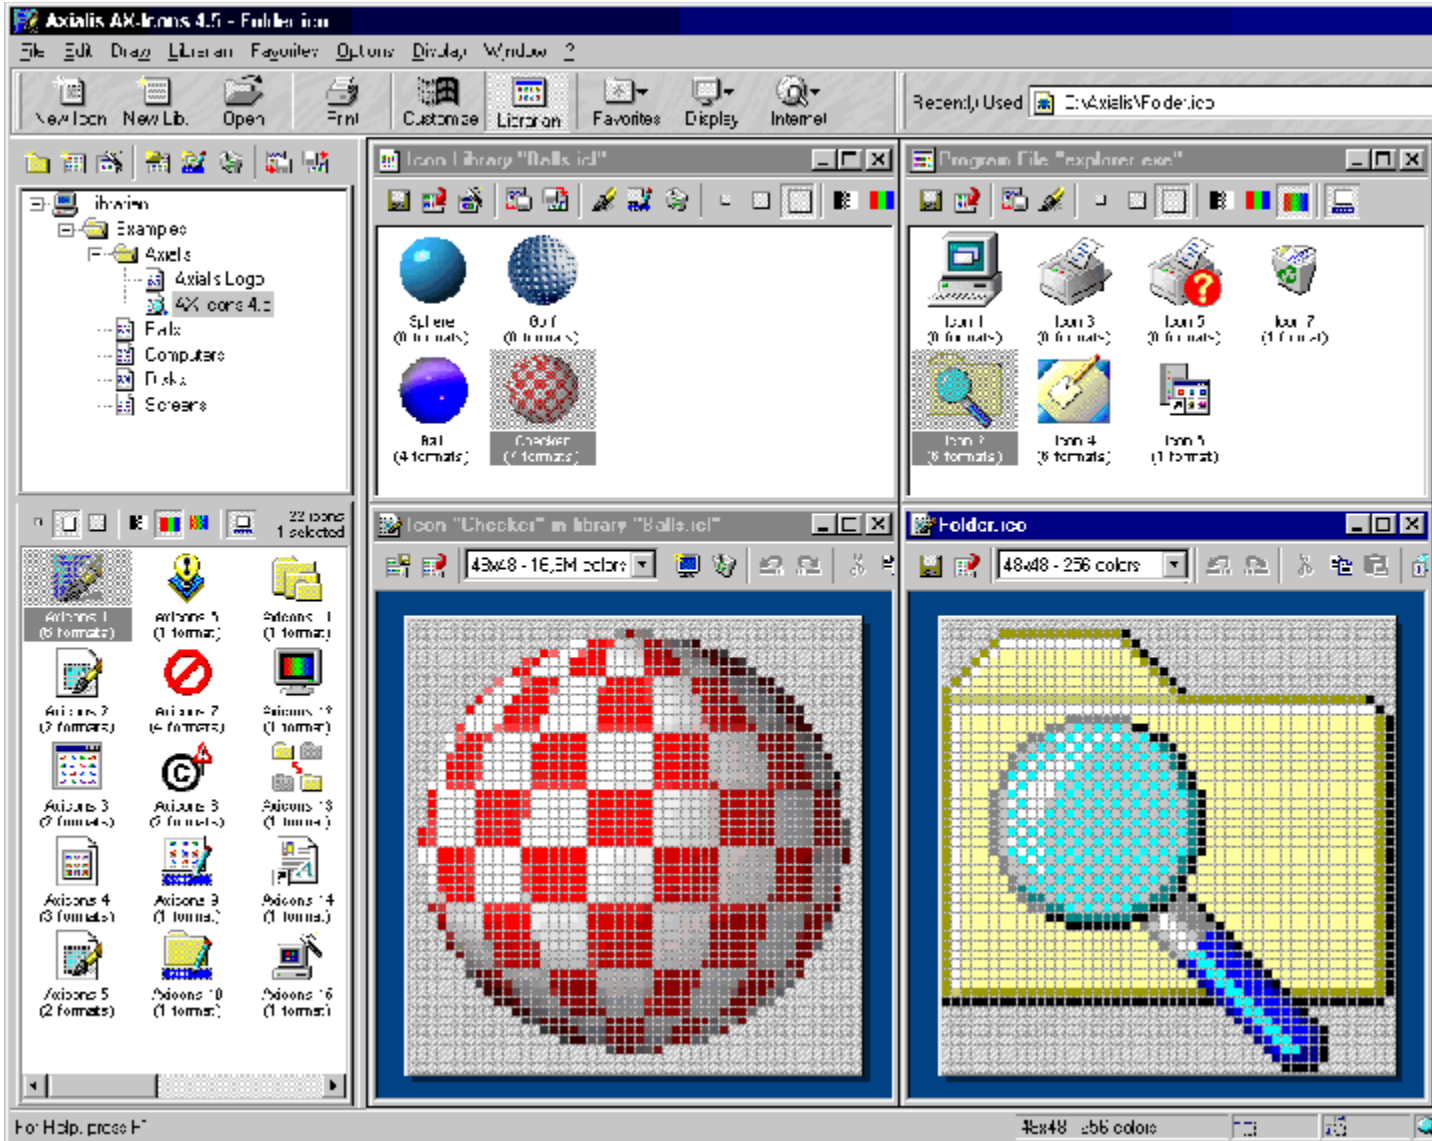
Axialis AX-Icons 4.5 - Folder.ico

File Edit Draw Librarian Favorites Options Display Window ?

New Icon New Lib. Open Print Customize Librarian Favorites Display Internet

Recently Used E:\Axialis\Folder.ico

Librarian
Examples
Axialis
Axialis Logo
AX-Icons 4.5
Balls
Computers
Disks
Screens

22 icons
1 selected

Axicons 1 (6 formats)
Axicons 5 (1 format)
Axicons 11 (1 format)
Axicons 2 (2 formats)
Axicons 7 (4 formats)
Axicons 12 (1 format)
Axicons 3 (2 formats)
Axicons 8 (2 formats)
Axicons 13 (1 format)
Axicons 4 (3 formats)
Axicons 9 (1 format)
Axicons 14 (1 format)
Axicons 5 (2 formats)
Axicons 10 (1 format)
Axicons 16 (1 format)

Icon Library "Balls.icl"

Sphere (0 formats)
Golf (0 formats)
Ball (4 formats)
Checker (1 formats)

Program File "explorer.exe"

Icon 1 (0 formats)
Icon 3 (0 formats)
Icon 5 (0 formats)
Icon 7 (1 format)
Icon 2 (6 formats)
Icon 4 (6 formats)
Icon 6 (1 format)

Icon "Checker" in library "Balls.icl"

48x48 - 16,8M colors

Folder.ico

48x48 - 256 colors

For Help, press F1

48x48 256 colors